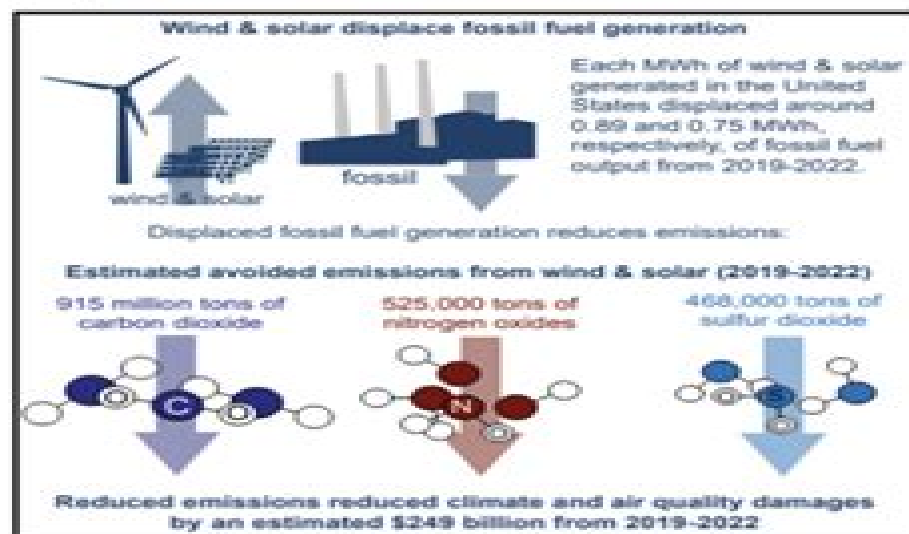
Wind & solar displace fossil fuel generation

wind & solar

fossil

Each MWh of wind & solar generated in the United States displaced around 0.89 and 0.75 MWh, respectively, of fossil fuel output from 2019-2022.

Displaced fossil fuel generation reduces emissions:

Estimated avoided emissions from wind & solar (2019-2022)

915 million tons of carbon dioxide

C

525,000 tons of nitrogen oxides

N

468,000 tons of sulfur dioxide

S

Reduced emissions reduced climate and air quality damages by an estimated $249 billion from 2019-2022